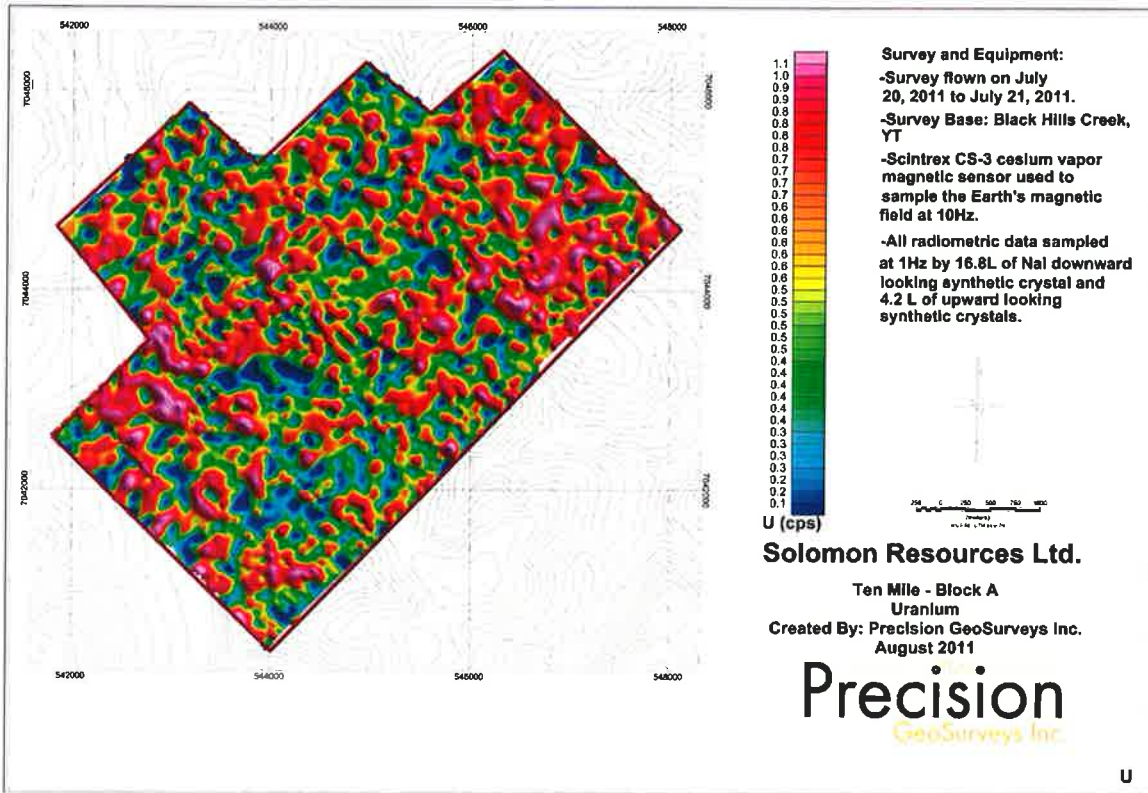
542000

544000

546000

548000

7046000

7044000

7042000

7046000

7044000

7042000

542000

544000

546000

548000

1.1
1.0
0.9
0.9
0.8
0.8
0.8
0.8
0.7
0.7
0.7
0.7
0.6
0.6
0.6
0.6
0.6
0.6
0.5
0.5
0.5
0.5
0.5
0.5
0.4
0.4
0.4
0.4
0.4
0.3
0.3
0.3
0.3
0.2
0.2
0.1
U (cps)

Survey and Equipment:

-Survey flown on July 20, 2011 to July 21, 2011.

-Survey Base: Black Hills Creek, YT

-Scintrex CS-3 cesium vapor magnetic sensor used to sample the Earth's magnetic field at 10Hz.

-All radiometric data sampled at 1Hz by 16.8L of NaI downward looking synthetic crystal and 4.2 L of upward looking synthetic crystals.

250 0 250 500 750 1000
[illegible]

Solomon Resources Ltd.

Ten Mile - Block A
Uranium
Created By: Precision GeoSurveys Inc.
August 2011

Precision
GeoSurveys Inc.

U